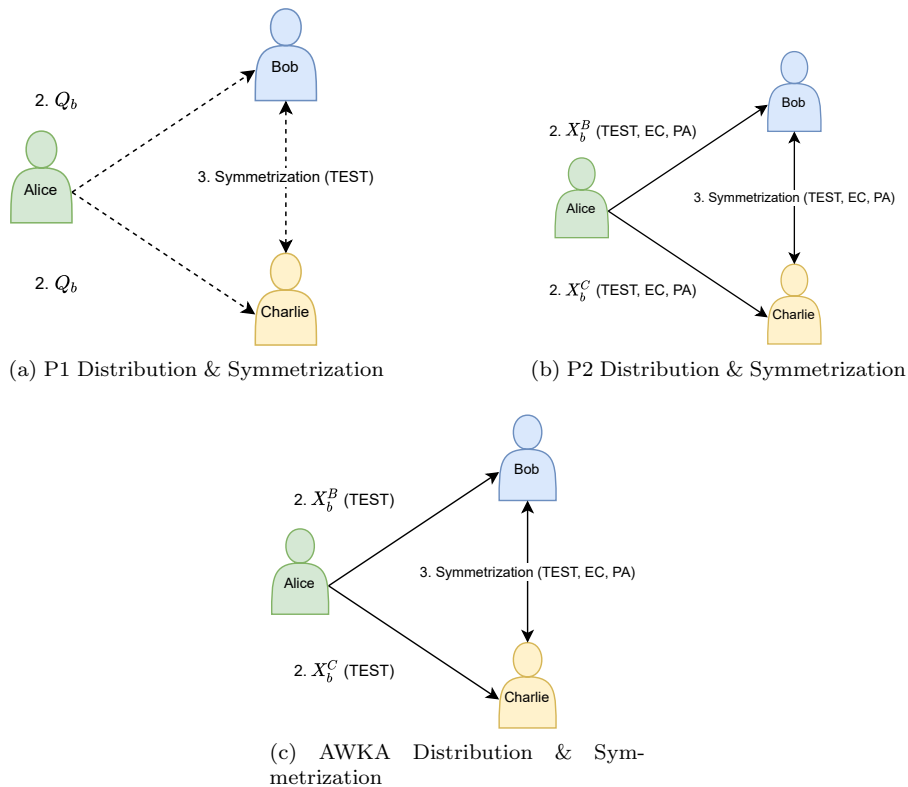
Bob

2. $Q_b$

Alice

3. Symmetrization (TEST)

2. $Q_b$

Charlie

(a) P1 Distribution & Symmetrization

Bob

2. $X_b^B$ (TEST, EC, PA)

Alice

3. Symmetrization (TEST, EC, PA)

2. $X_b^C$ (TEST, EC, PA)

Charlie

(b) P2 Distribution & Symmetrization

Bob

2. $X_b^B$ (TEST)

Alice

3. Symmetrization (TEST, EC, PA)

2. $X_b^C$ (TEST)

Charlie

(c) AWKA Distribution & Symmetrization